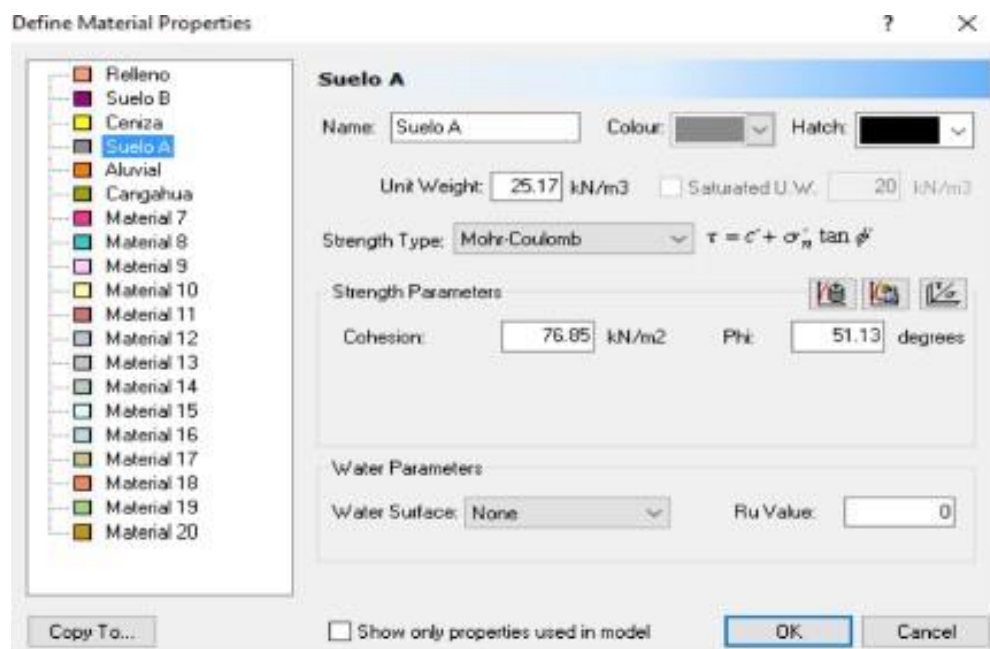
Define Material Properties

? ×

Relleno
Suelo B
Ceniza
Suelo A
Aluvial
Cangahua
Material 7
Material 8
Material 9
Material 10
Material 11
Material 12
Material 13
Material 14
Material 15
Material 16
Material 17
Material 18
Material 19
Material 20

Suelo A

Name: Suelo A Colour: Hatch:

Unit Weight: 25.17 kN/m3 Saturated U.W.: 20 kN/m3

Strength Type: Mohr-Coulomb $\tau = c' + \sigma_n' \tan \phi'$

Strength Parameters

Cohesion: 76.85 kN/m2 Phi: 51.13 degrees

Water Parameters

Water Surface: None Ru Value: 0

Copy To...

Show only properties used in model

OK Cancel